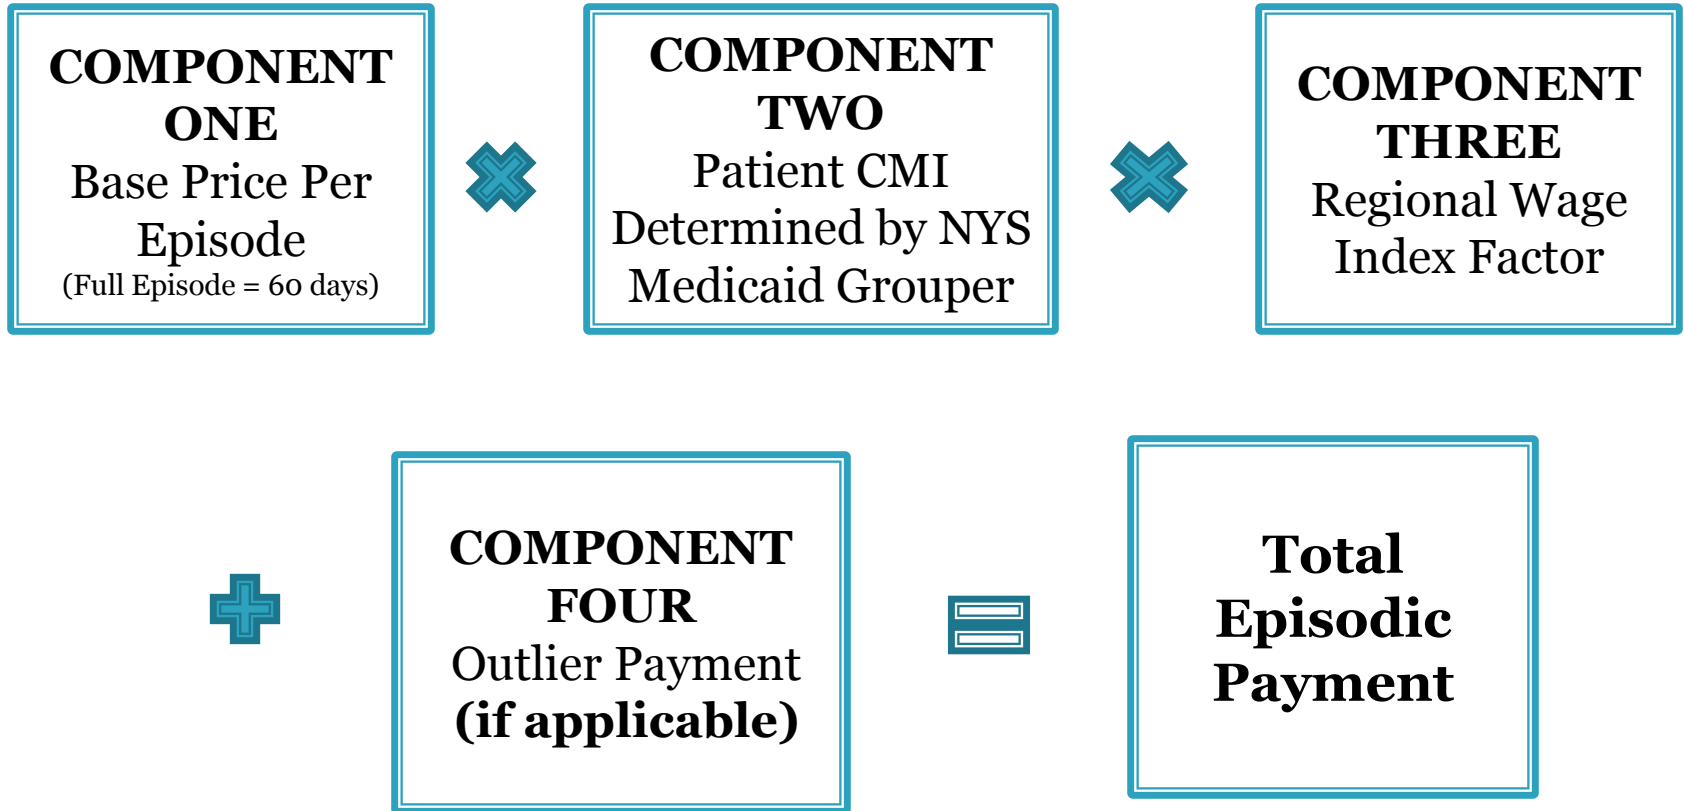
COMPONENT ONE
Base Price Per Episode
(Full Episode = 60 days)

COMPONENT TWO
Patient CMI Determined by NYS Medicaid Grouper

COMPONENT THREE
Regional Wage Index Factor

COMPONENT FOUR
Outlier Payment
(if applicable)

Total Episodic Payment